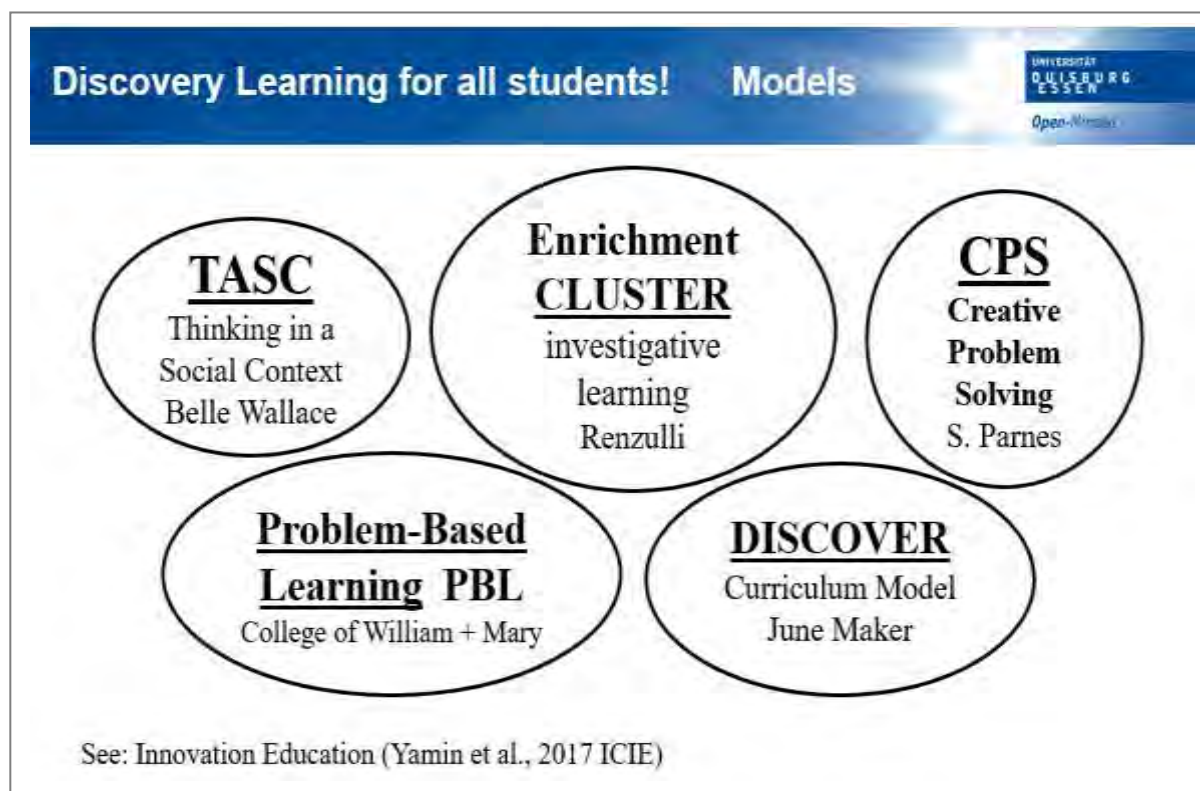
Discovery Learning for all students! Models

UNIVERSITÄT DUISBURG ESSEN
Open-Minded

TASC
Thinking in a Social Context
Belle Wallace

Enrichment CLUSTER
investigative learning
Renzulli

CPS
Creative Problem Solving
S. Parnes

Problem-Based Learning PBL
College of William + Mary

DISCOVER
Curriculum Model
June Maker

See: Innovation Education (Yamin et al., 2017 ICIE)